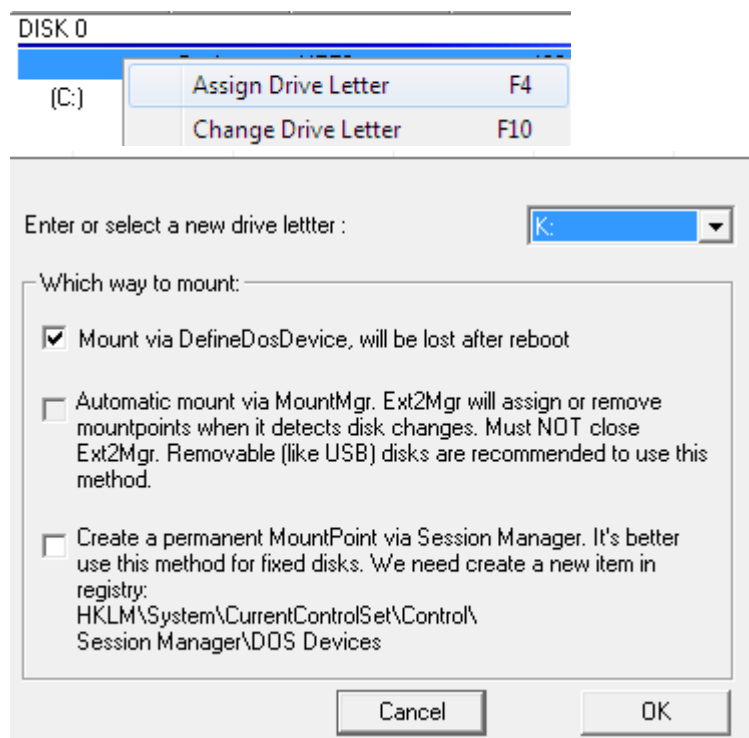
DISK 0

(C:)

Assign Drive Letter F4

Change Drive Letter F10

Enter or select a new drive lettter :

K:

Which way to mount:

Mount via DefineDosDevice, will be lost after reboot

Automatic mount via MountMgr. Ext2Mgr will assign or remove mountpoints when it detects disk changes. Must NOT close Ext2Mgr. Removable (like USB) disks are recommended to use this method.

Create a permanent MountPoint via Session Manager. It's better use this method for fixed disks. We need create a new item in registry:
HKLM\System\CurrentControlSet\Control\
Session Manager\DOS Devices

Cancel

OK